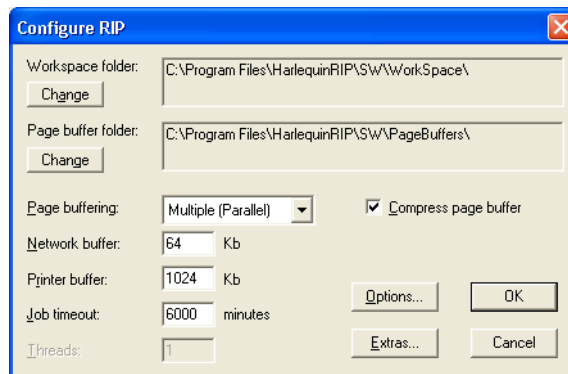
Configure RIP

Workspace folder:
Change
C:\Program Files\HarlequinRIP\SW\WorkSpace\

Page buffer folder:
Change
C:\Program Files\HarlequinRIP\SW\PageBuffers\

Page buffering: Multiple (Parallel)
Compress page buffer

Network buffer: 64 Kb

Printer buffer: 1024 Kb

Job timeout: 6000 minutes

Threads: 1

Options...
OK
Extras...
Cancel